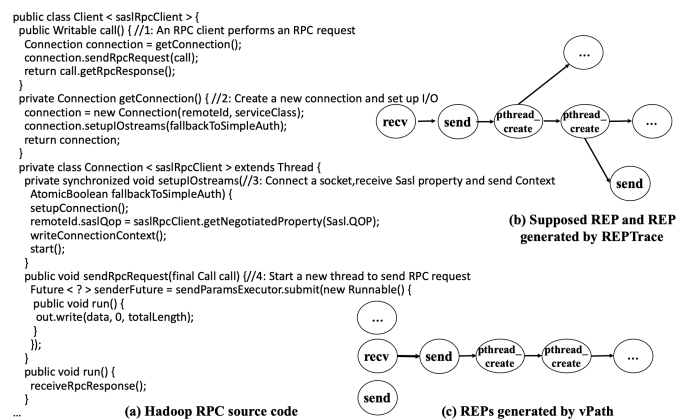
public class Client < saslRpcClient > {
 public Writable call() { //1: An RPC client performs an RPC request
  Connection connection = getConnection();
  connection.sendRpcRequest(call);
  return call.getRpcResponse();
 }
 private Connection getConnection() { //2: Create a new connection and set up I/O
  connection = new Connection(remoteId, serviceClass);
  connection.setupIOstreams(fallbackToSimpleAuth);
  return connection;
 }
 private class Connection < saslRpcClient > extends Thread {
  private synchronized void setupIOstreams(//3: Connect a socket,receive Sasl property and send Context
   AtomicBoolean fallbackToSimpleAuth) {
   setupConnection();
   remoteId.saslQop = saslRpcClient.getNegotiatedProperty(Sasl.QOP);
   writeConnectionContext();
   start();
  }
  public void sendRpcRequest(final Call call) {//4: Start a new thread to send RPC request
   Future < ? > senderFuture = sendParamsExecutor.submit(new Runnable() {
    public void run() {
     out.write(data, 0, totalLength);
    }
   });
  }
  public void run() {
   receiveRpcResponse();
  }
...

(a) Hadoop RPC source code

...

recv

send

pthread_create

pthread_create

...

send

(b) Supposed REP and REP generated by REPTrace

...

recv

send

pthread_create

pthread_create

...

send

(c) REPs generated by vPath